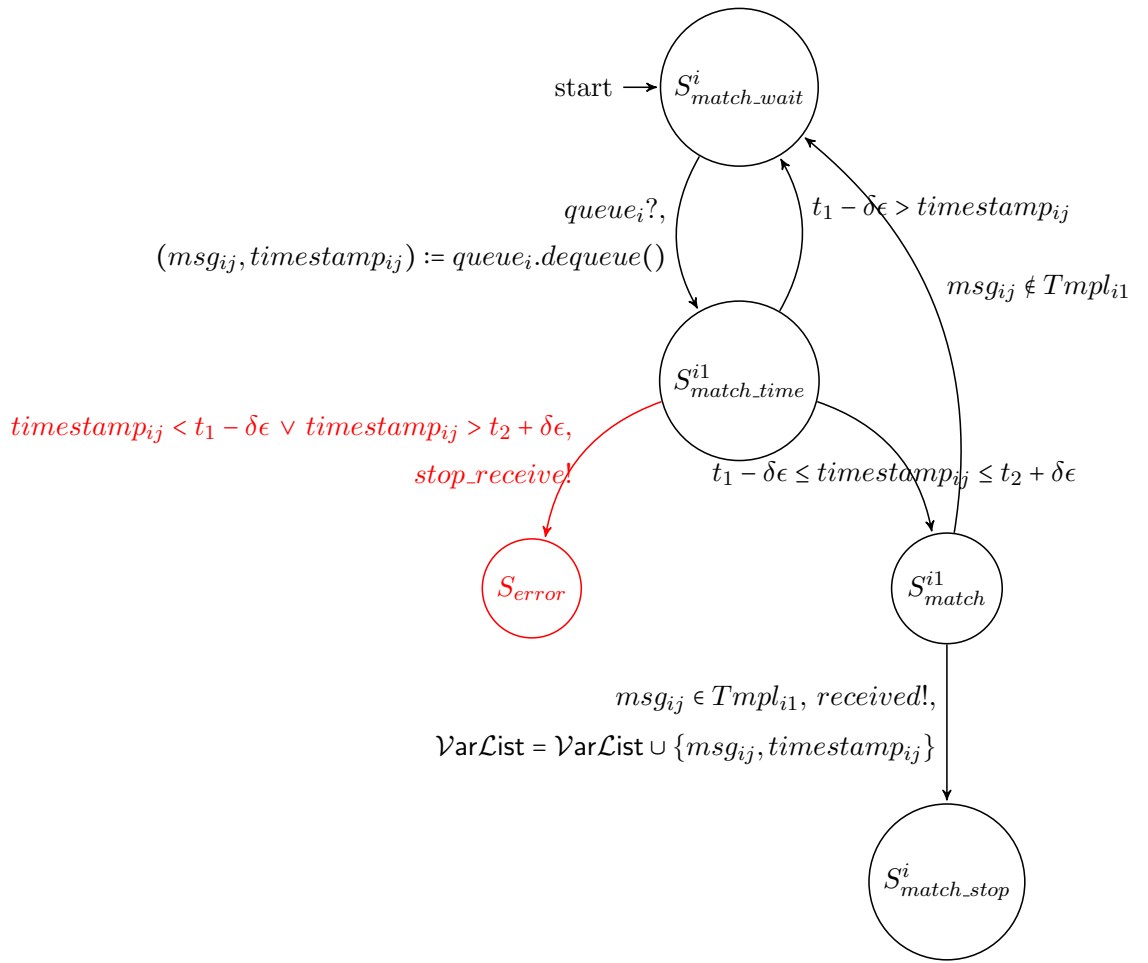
start $S^{i}_{match\_wait}$

$queue_i?$,

$(msg_{ij}, timestamp_{ij}) := queue_i.dequeue()$

$t_1 - \delta\epsilon > timestamp_{ij}$

$msg_{ij} \notin Tmpl_{i1}$

$S^{i1}_{match\_time}$

$timestamp_{ij} < t_1 - \delta\epsilon \vee timestamp_{ij} > t_2 + \delta\epsilon$,

$stop\_receive!$

$t_1 - \delta\epsilon \leq timestamp_{ij} \leq t_2 + \delta\epsilon$

$S_{error}$

$S^{i1}_{match}$

$msg_{ij} \in Tmpl_{i1}$, $received!$,

$\mathcal{V}\mathsf{ar}\mathcal{L}\mathsf{ist} = \mathcal{V}\mathsf{ar}\mathcal{L}\mathsf{ist} \cup \{msg_{ij}, timestamp_{ij}\}$

$S^{i}_{match\_stop}$